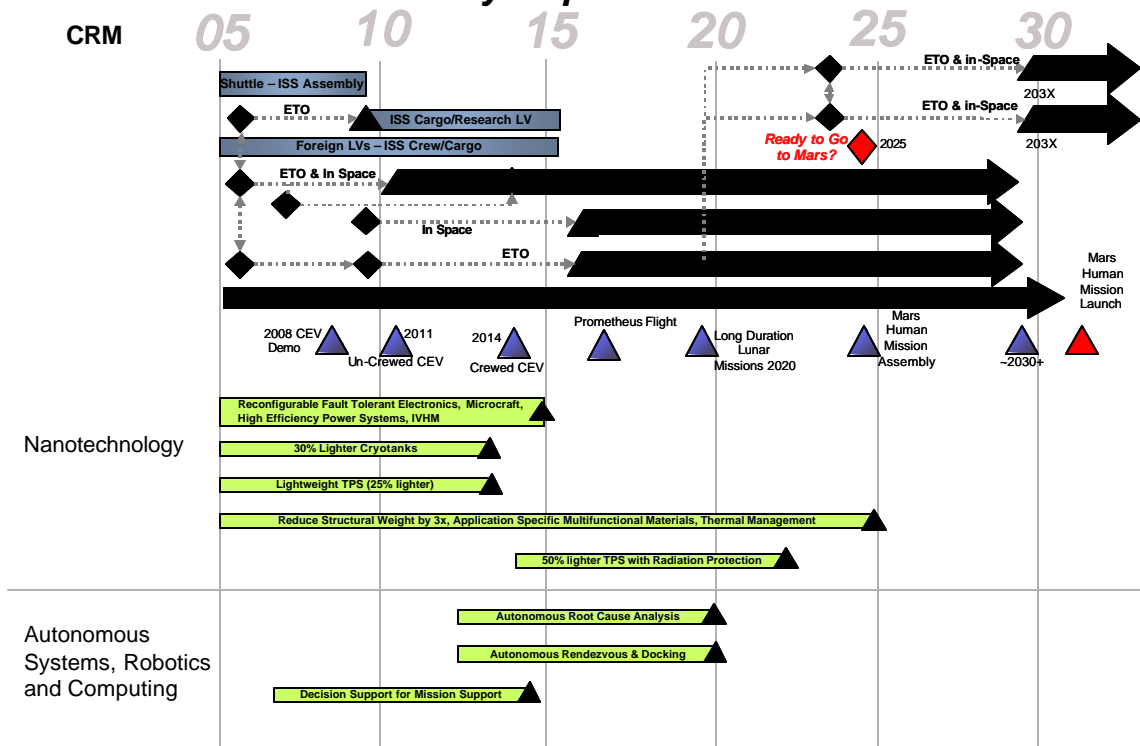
CRM

05 10 15 20 25 30

Shuttle – ISS Assembly

ETO

ISS Cargo/Research LV

Foreign LVs – ISS Crew/Cargo

ETO & in-Space

203X

ETO & in-Space

203X

Ready to Go to Mars?

2025

ETO & In Space

In Space

ETO

Mars Human Mission Launch

2008 CEV Demo

2011

Un-Crewed CEV

2014

Crewed CEV

Prometheus Flight

Long Duration Lunar Missions 2020

Mars Human Mission Assembly

~2030+

Nanotechnology

Reconfigurable Fault Tolerant Electronics, Microcraft, High Efficiency Power Systems, IVHM

30% Lighter Cryotanks

Lightweight TPS (25% lighter)

Reduce Structural Weight by 3x, Application Specific Multifunctional Materials, Thermal Management

50% lighter TPS with Radiation Protection

Autonomous Systems, Robotics and Computing

Autonomous Root Cause Analysis

Autonomous Rendezvous & Docking

Decision Support for Mission Support